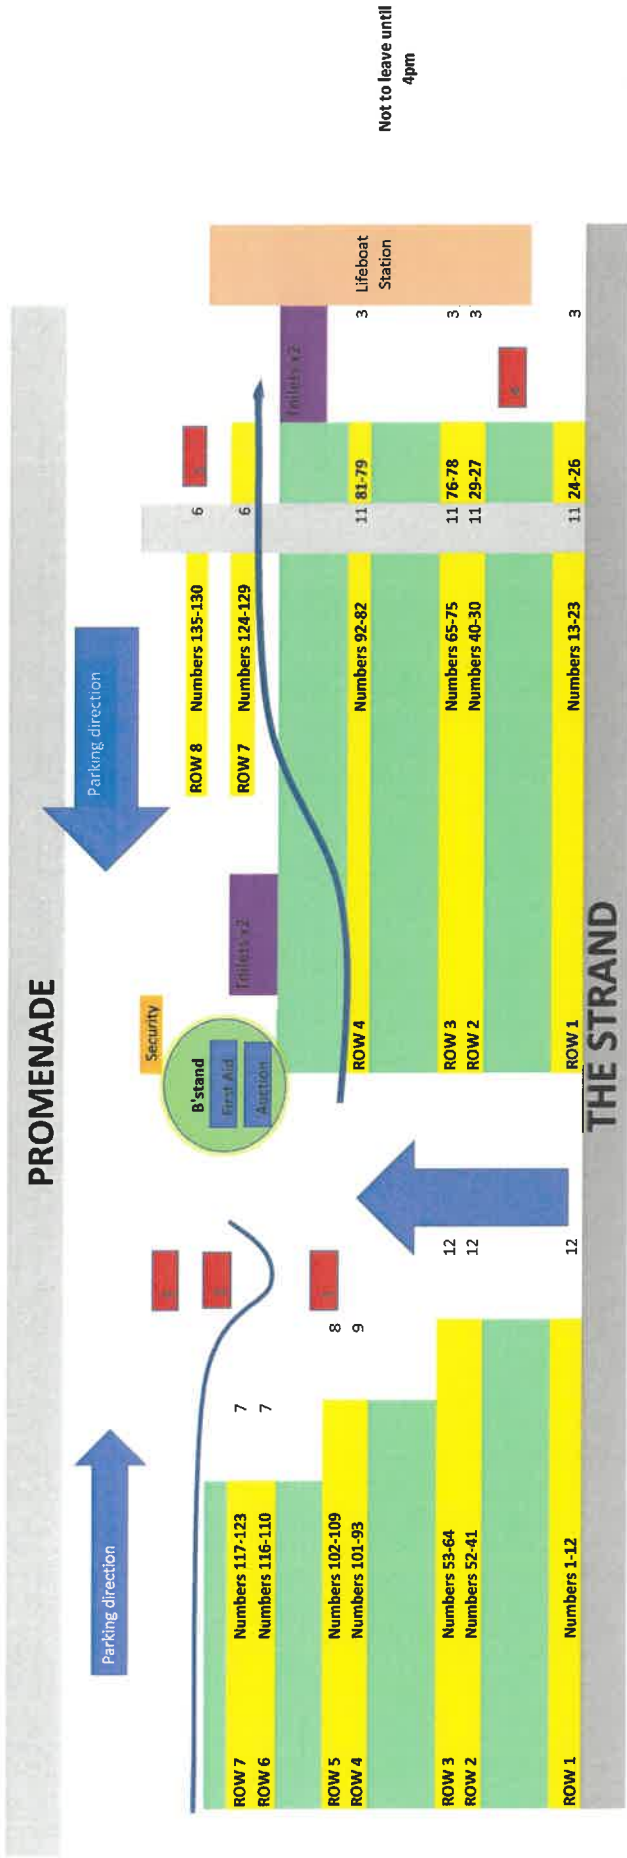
Not to leave until 4pm

PROMENADE

Parking direction

ROW 7 Numbers 117-123 7
ROW 6 Numbers 116-110 7

ROW 5 Numbers 102-109 8
ROW 4 Numbers 101-93 9

ROW 3 Numbers 53-64 12
ROW 2 Numbers 52-41 12

ROW 1 Numbers 1-12 12

Security

B'stand
First Aid
Auction

Toilets x2

ROW 4
ROW 3
ROW 2
ROW 1

Parking direction

ROW 8 Numbers 135-130 6
ROW 7 Numbers 124-129 6

Numbers 92-82 11 81-79 3
Numbers 65-75 11 76-78 3
Numbers 40-30 11 29-27 3
Numbers 13-23 11 24-26 3

Toilets x2

Lifeboat Station

THE STRAND